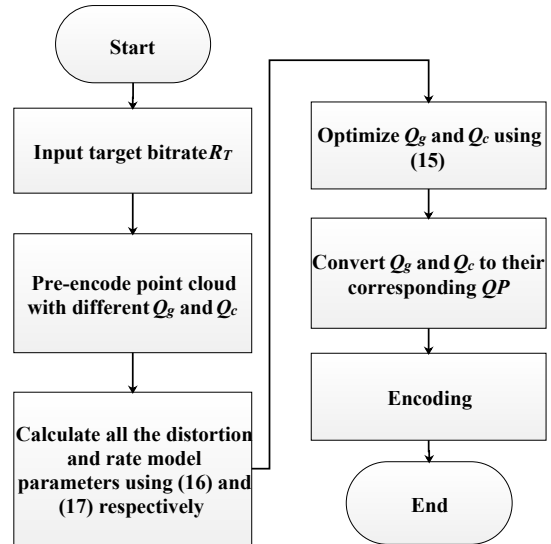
Start

Input target bitrate $R_T$

Pre-encode point cloud with different $Q_g$ and $Q_c$

Calculate all the distortion and rate model parameters using (16) and (17) respectively

Optimize $Q_g$ and $Q_c$ using (15)

Convert $Q_g$ and $Q_c$ to their corresponding $QP$

Encoding

End